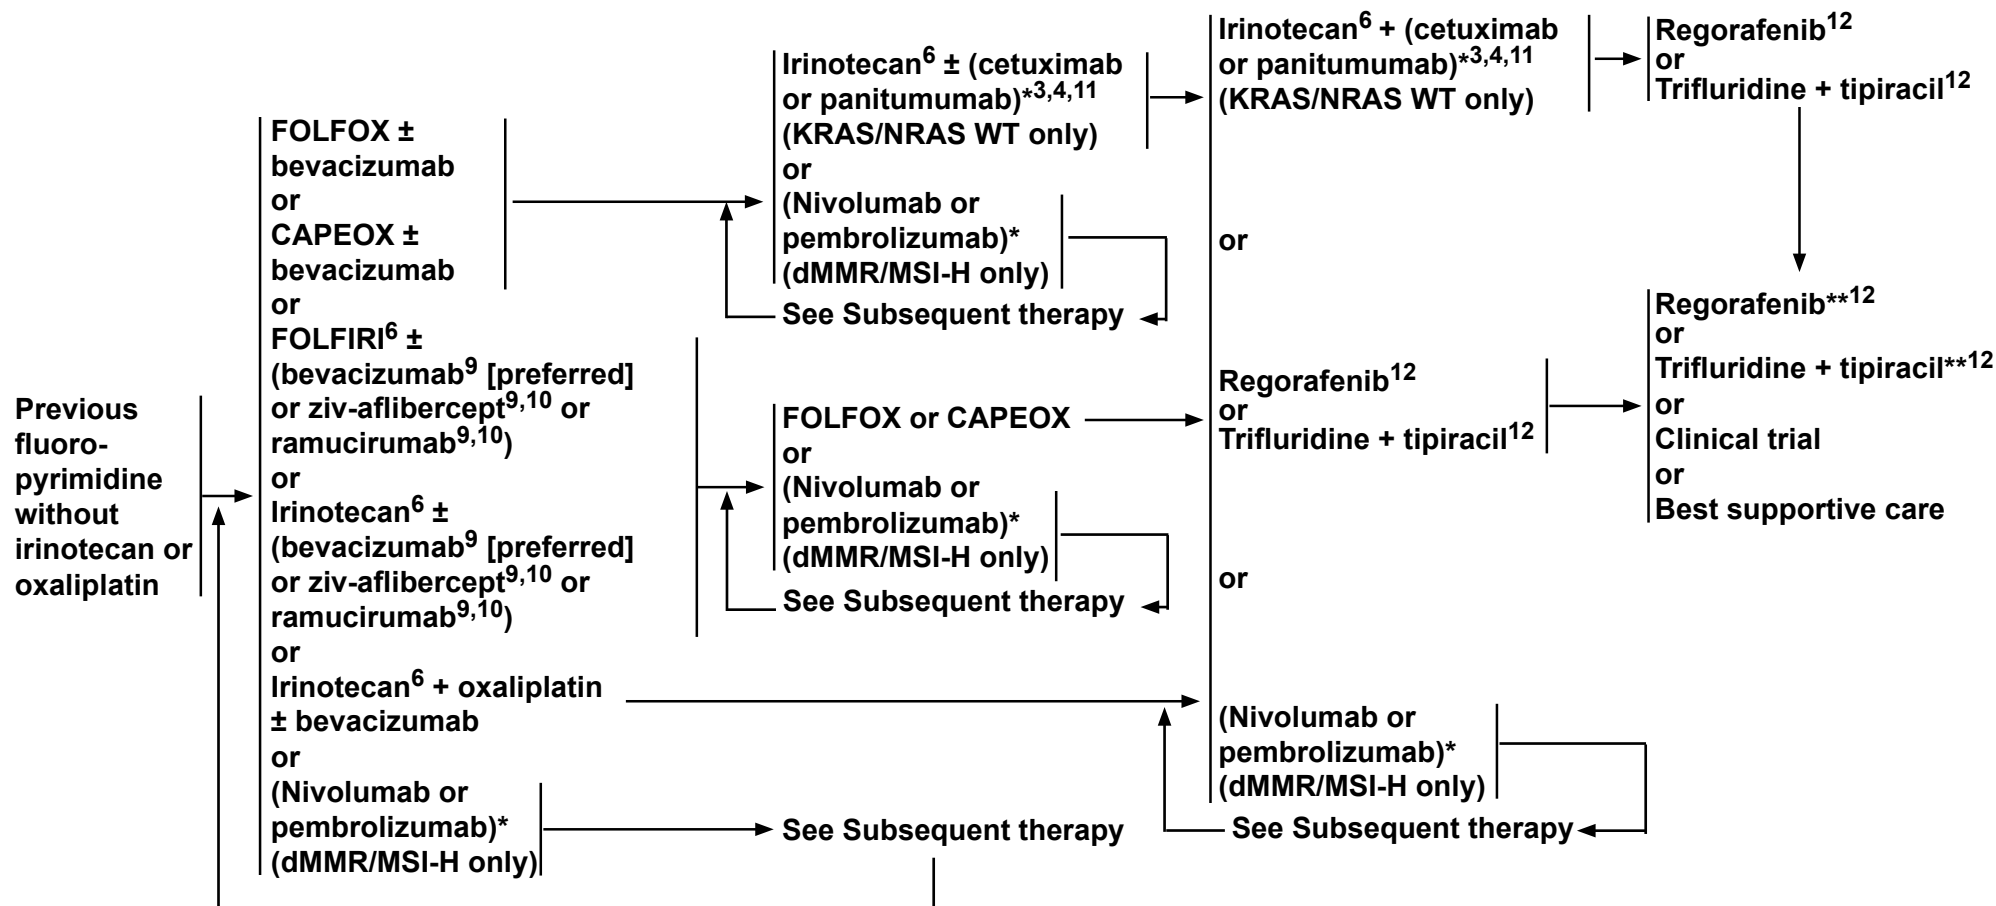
Previous fluoropyrimidine without irinotecan or oxaliplatin

FOLFOX ± bevacizumab
or
CAPEOX ± bevacizumab
or
FOLFIRI$^{6}$ ± (bevacizumab$^{9}$ [preferred] or ziv-aflibercept$^{9,10}$ or ramucirumab$^{9,10}$)
or
Irinotecan$^{6}$ ± (bevacizumab$^{9}$ [preferred] or ziv-aflibercept$^{9,10}$ or ramucirumab$^{9,10}$)
or
Irinotecan$^{6}$ + oxaliplatin ± bevacizumab
or
(Nivolumab or pembrolizumab)* (dMMR/MSI-H only)

Irinotecan$^{6}$ ± (cetuximab or panitumumab)*$^{3,4,11}$ (KRAS/NRAS WT only)
or
(Nivolumab or pembrolizumab)* (dMMR/MSI-H only)

See Subsequent therapy

FOLFOX or CAPEOX
or
(Nivolumab or pembrolizumab)* (dMMR/MSI-H only)

See Subsequent therapy

See Subsequent therapy

Irinotecan$^{6}$ + (cetuximab or panitumumab)*$^{3,4,11}$ (KRAS/NRAS WT only)

or

Regorafenib$^{12}$
or
Trifluridine + tipiracil$^{12}$

or

(Nivolumab or pembrolizumab)* (dMMR/MSI-H only)

See Subsequent therapy

Regorafenib$^{12}$
or
Trifluridine + tipiracil$^{12}$

Regorafenib**$^{12}$
or
Trifluridine + tipiracil**$^{12}$
or
Clinical trial
or
Best supportive care